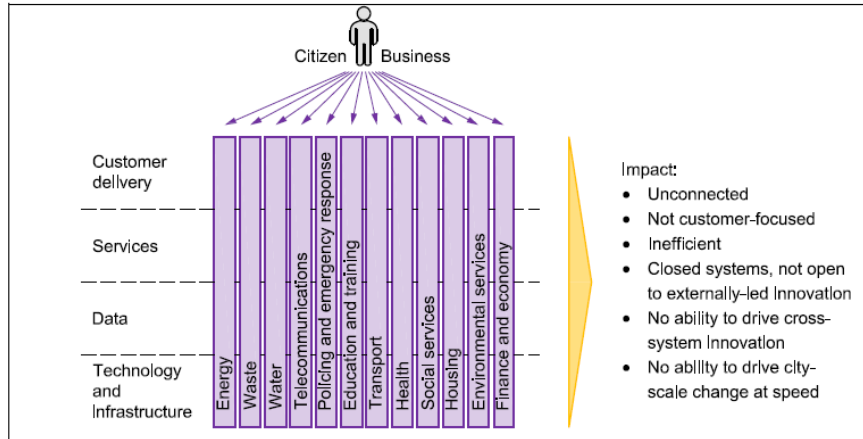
Citizen Business

Customer delivery

Services

Data

Technology and Infrastructure

Energy

Waste

Water

Telecommunications

Policing and emergency response

Education and training

Transport

Health

Social services

Housing

Environmental services

Finance and economy

Impact:

- Unconnected
- Not customer-focused
- Inefficient
- Closed systems, not open to externally-led innovation
- No ability to drive cross-system innovation
- No ability to drive city-scale change at speed